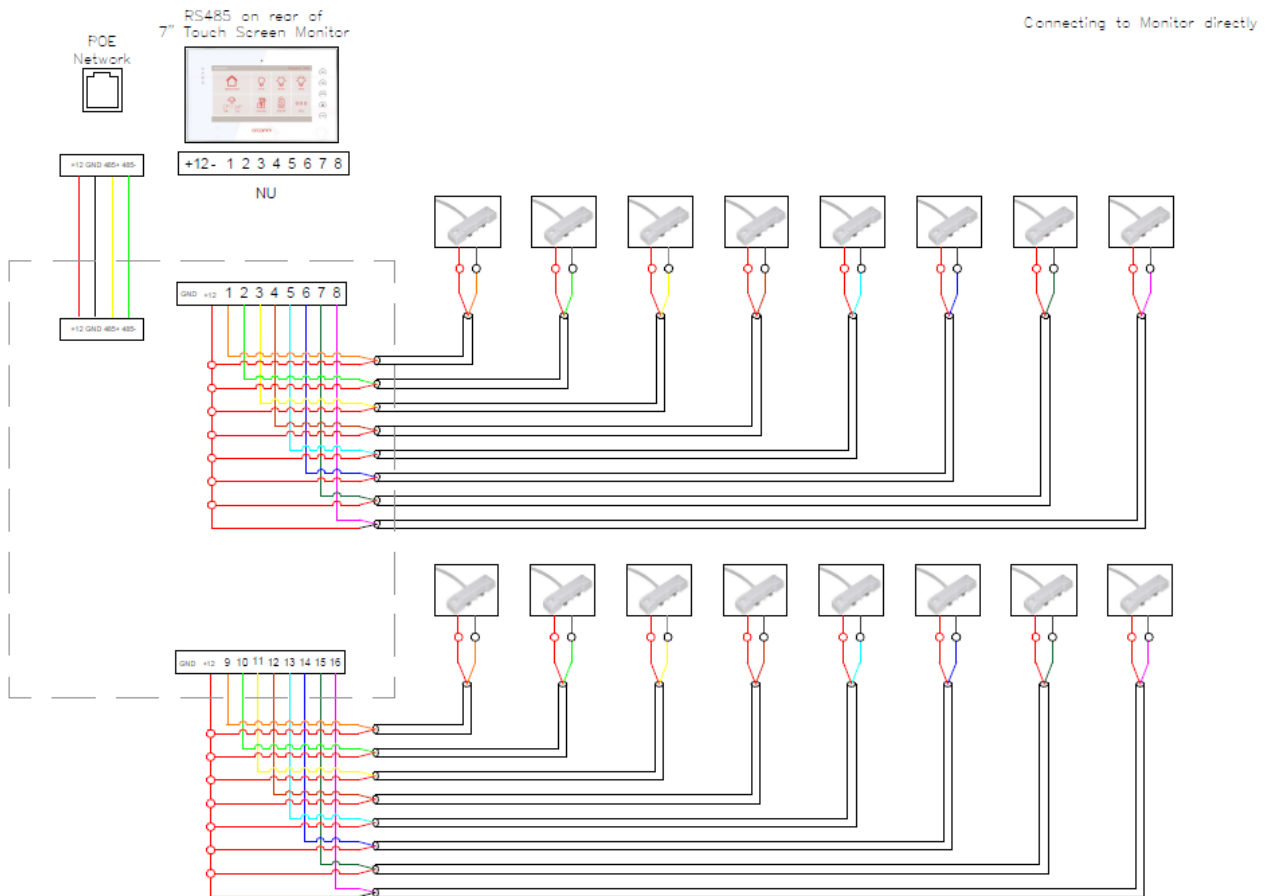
RS485 on rear of
7" Touch Screen Monitor

Connecting to Monitor directly

POE
Network

+12 GND 485+ 485-

+12- 1 2 3 4 5 6 7 8

NU

+12 GND 485+ 485-

GND +12 1 2 3 4 5 6 7 8

GND +12 9 10 11 12 13 14 15 16